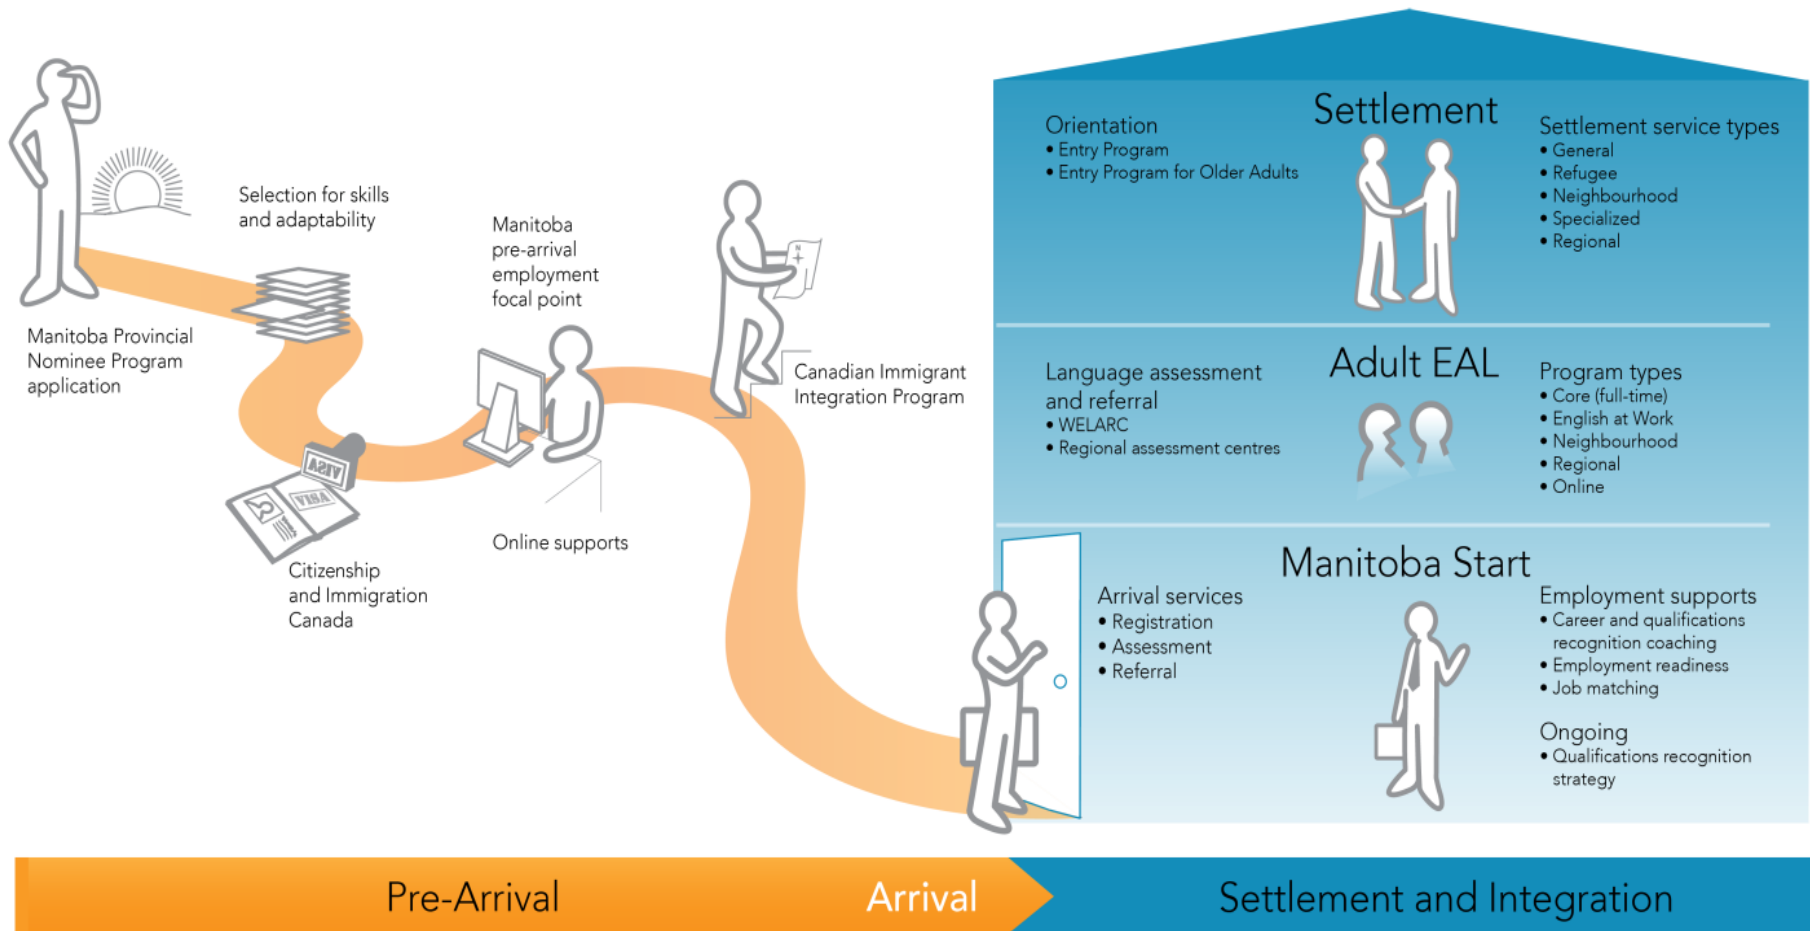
Manitoba Provincial Nominee Program application

Selection for skills and adaptability

VISA

VISA

Citizenship and Immigration Canada

Manitoba pre-arrival employment focal point

Online supports

Canadian Immigrant Integration Program

Settlement

Orientation
• Entry Program
• Entry Program for Older Adults

Settlement service types
• General
• Refugee
• Neighbourhood
• Specialized
• Regional

Adult EAL

Language assessment and referral
• WELARC
• Regional assessment centres

Program types
• Core (full-time)
• English at Work
• Neighbourhood
• Regional
• Online

Manitoba Start

Arrival services
• Registration
• Assessment
• Referral

Employment supports
• Career and qualifications recognition coaching
• Employment readiness
• Job matching

Ongoing
• Qualifications recognition strategy

Pre-Arrival

Arrival

Settlement and Integration